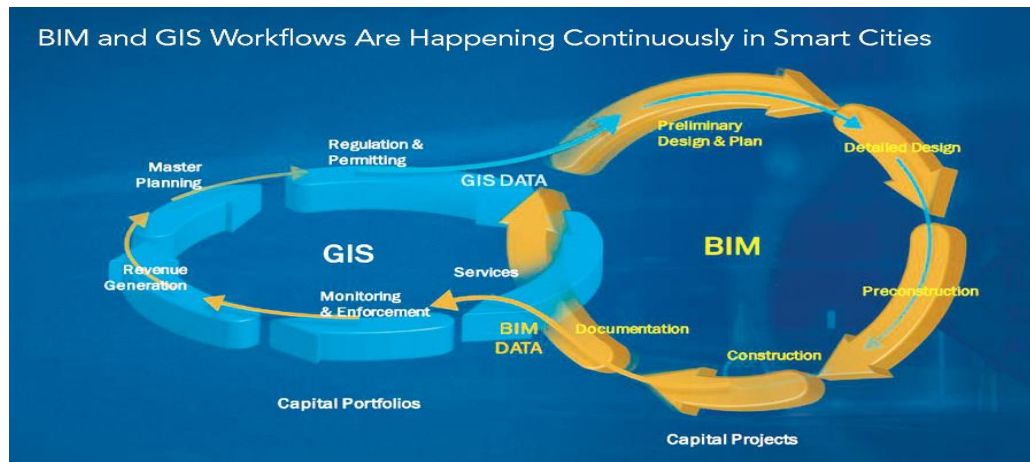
BIM and GIS Workflows Are Happening Continuously in Smart Cities

Master Planning

Regulation & Permitting

GIS DATA

Preliminary Design & Plan

Detailed Design

GIS

Revenue Generation

Services

BIM

Monitoring & Enforcement

Preconstruction

BIM DATA

Documentation

Construction

Capital Portfolios

Capital Projects